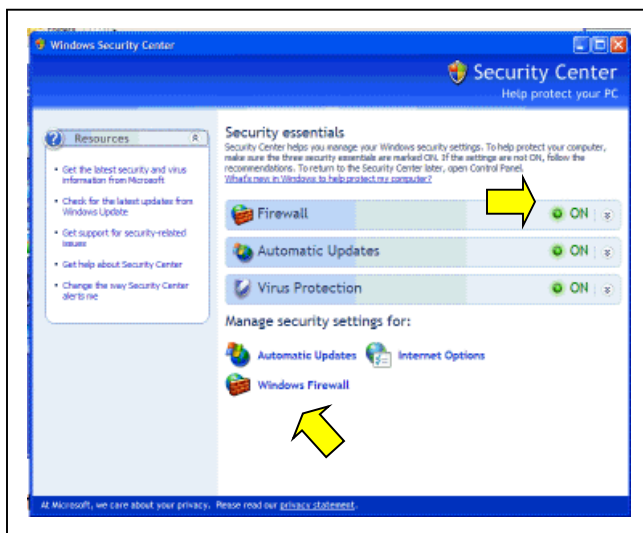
Windows Security Center

Security Center
Help protect your PC

Resources

• Get the latest security and virus information from Microsoft

• Check for the latest updates from Windows Update

• Get support for security-related issues

• Get help about Security Center

• Change the way Security Center alerts me

Security essentials

Security Center helps you manage your Windows security settings. To help protect your computer, make sure the three security essentials are marked ON. If the settings are not ON, follow the recommendations. To return to the Security Center later, open Control Panel.
What's new in Windows to help protect my computer?

Firewall ON

Automatic Updates ON

Virus Protection ON

Manage security settings for:

Automatic Updates Internet Options

Windows Firewall

At Microsoft, we care about your privacy. Please read our privacy statement.